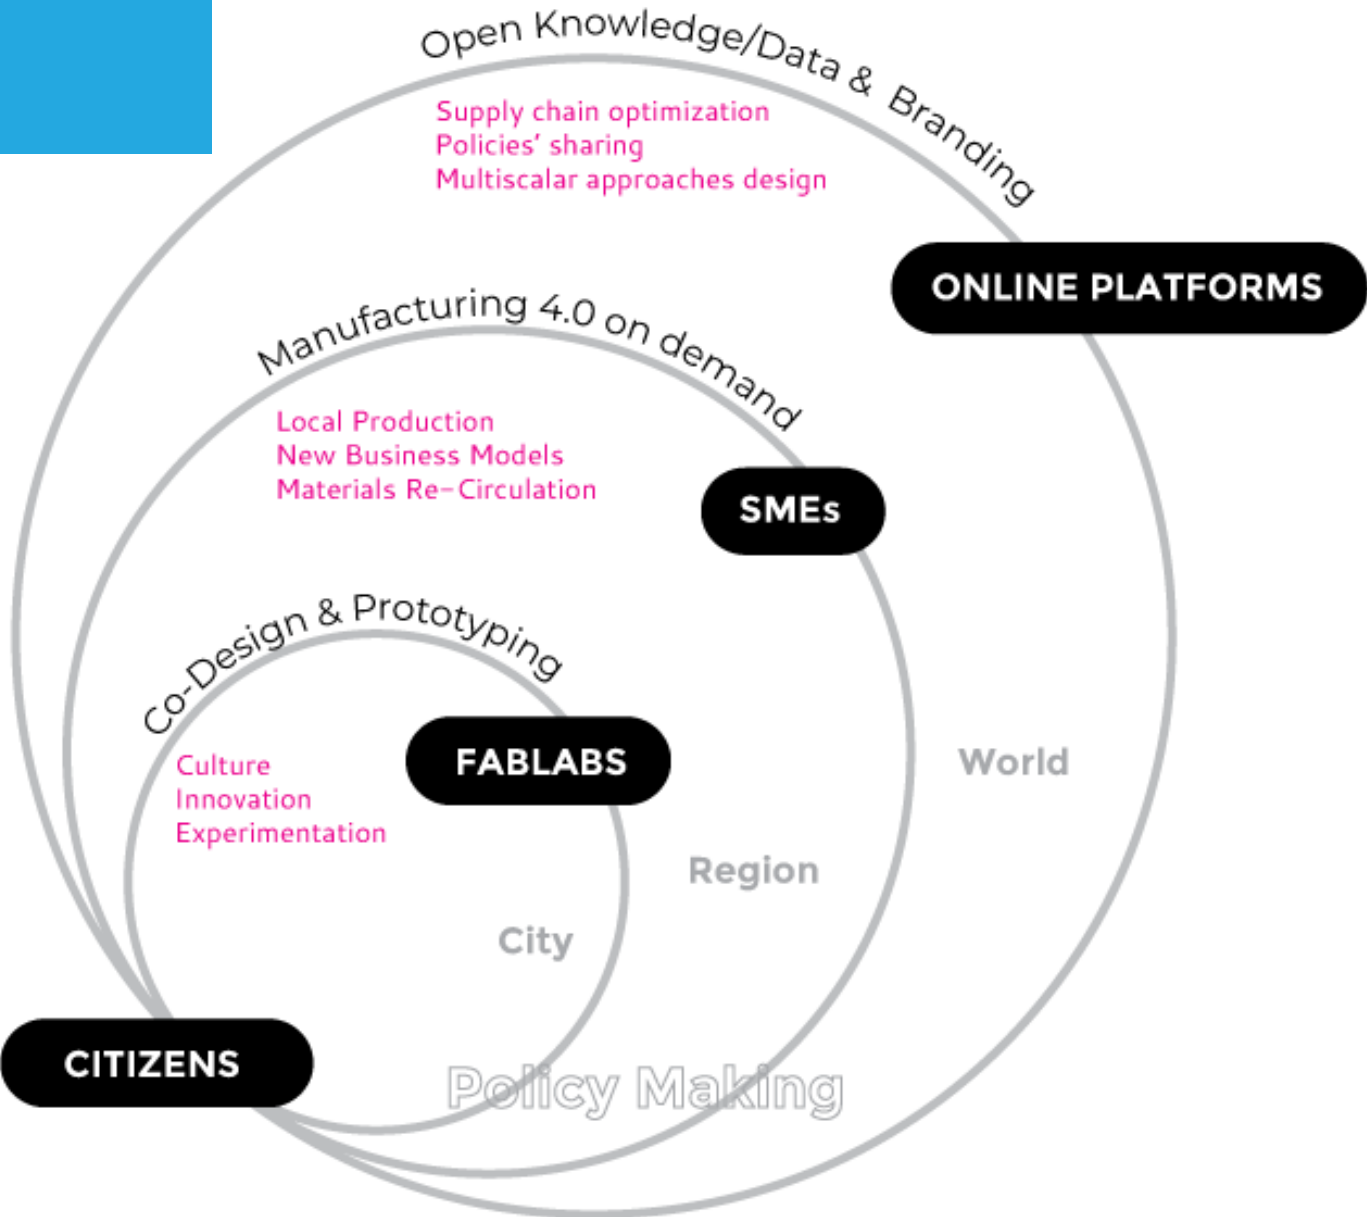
Open Knowledge/Data & Branding

Supply chain optimization
Policies' sharing
Multiscalar approaches design

ONLINE PLATFORMS

Manufacturing 4.0 on demand

Local Production
New Business Models
Materials Re-Circulation

SMEs

Co-Design & Prototyping

Culture
Innovation
Experimentation

FABLABS

World

Region

City

CITIZENS

Policy Making